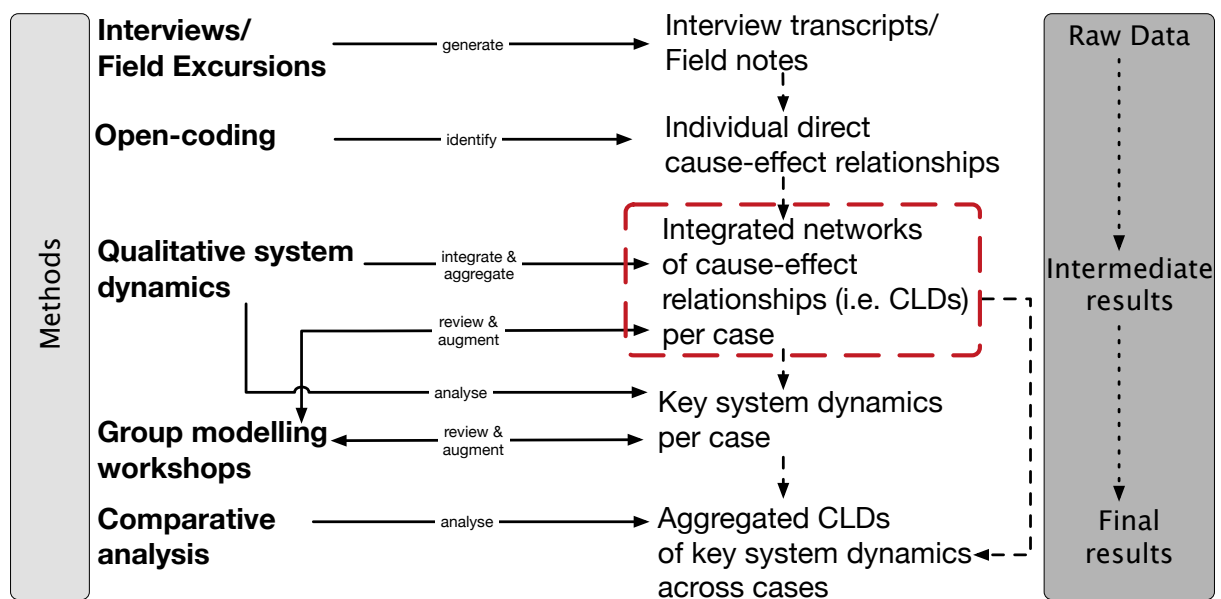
Methods

Interviews/ Field Excursions

generate

Interview transcripts/ Field notes

Raw Data

Open-coding

identify

Individual direct cause-effect relationships

Qualitative system dynamics

integrate & aggregate

Integrated networks of cause-effect relationships (i.e. CLDs) per case

review & augment

Intermediate results

analyse

Key system dynamics per case

Group modelling workshops

review & augment

Comparative analysis

analyse

Aggregated CLDs of key system dynamics across cases

Final results